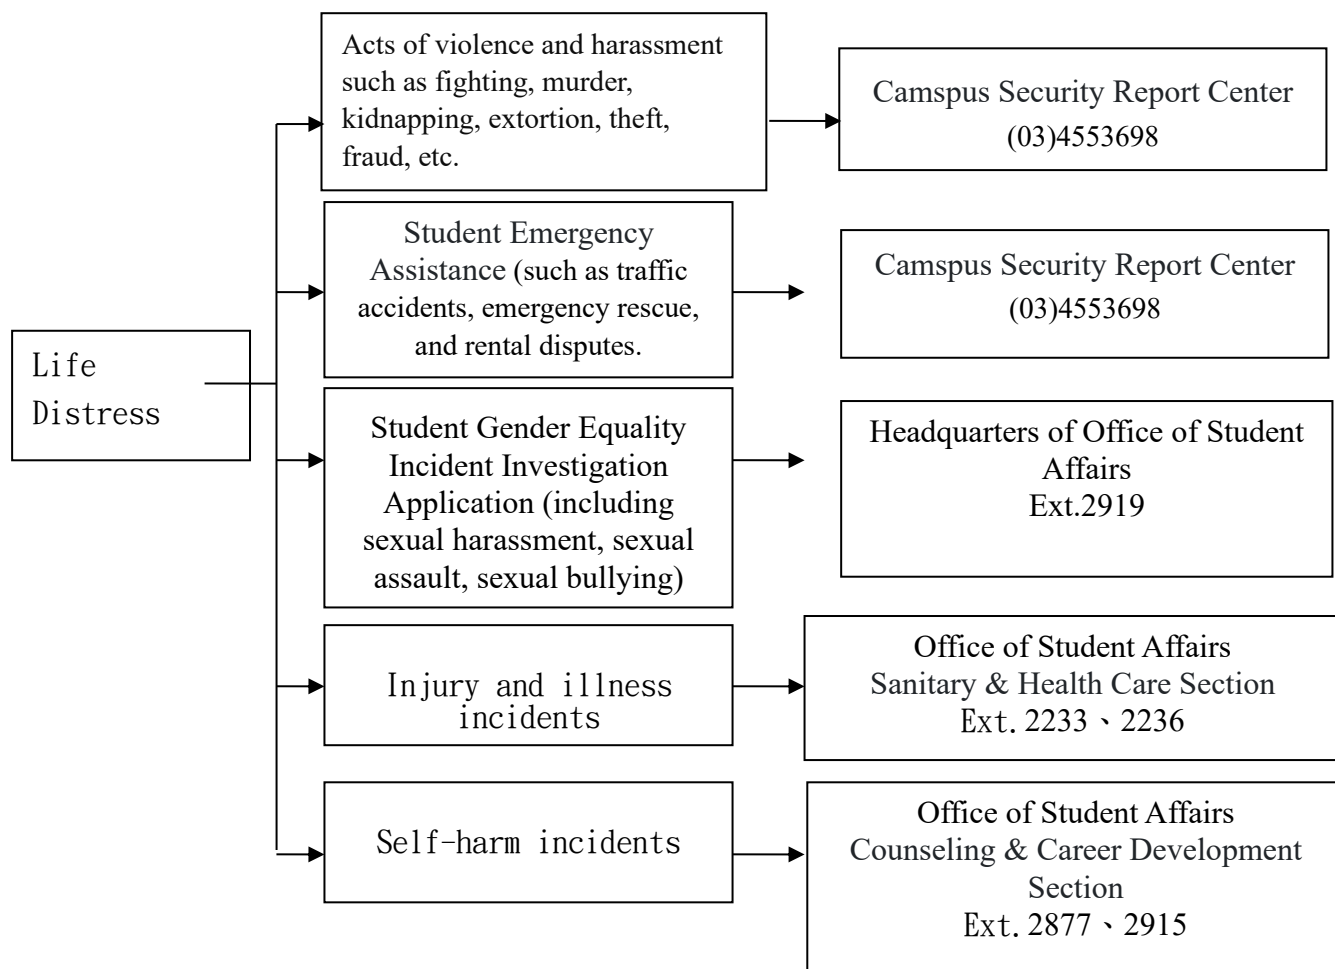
Life Distress

Acts of violence and harassment such as fighting, murder, kidnapping, extortion, theft, fraud, etc.

Camspus Security Report Center
(03)4553698

Student Emergency Assistance (such as traffic accidents, emergency rescue, and rental disputes.

Camspus Security Report Center
(03)4553698

Student Gender Equality Incident Investigation Application (including sexual harassment, sexual assault, sexual bullying)

Headquarters of Office of Student Affairs
Ext.2919

Injury and illness incidents

Office of Student Affairs
Sanitary & Health Care Section
Ext.2233、2236

Self-harm incidents

Office of Student Affairs
Counseling & Career Development Section
Ext.2877、2915